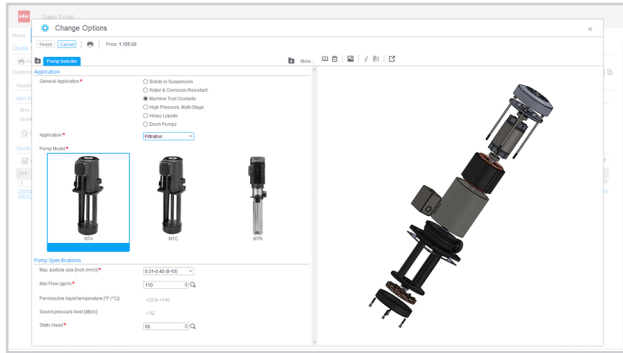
Change Options

Finish Cancel Price: 1,105.00

Pump Selector More...

Application

General Application *
Solids in Suspension
Water & Corrosion Resistant
Machine Tool Coolants
High Pressure, Multi-Stage
Heavy Liquids
Drum Pumps

Application * Filtration

Pump Model *

MTA MTC MTR

Pump Specifications

Max. particle size [inch (mm)] * 0.31-0.40 (8-10)

Max Flow [gpm] * 110

Permissible liquid temperature [°F (°C)] +32 to +140

Sound pressure level [dB(A)] < 62

Static Head * 50